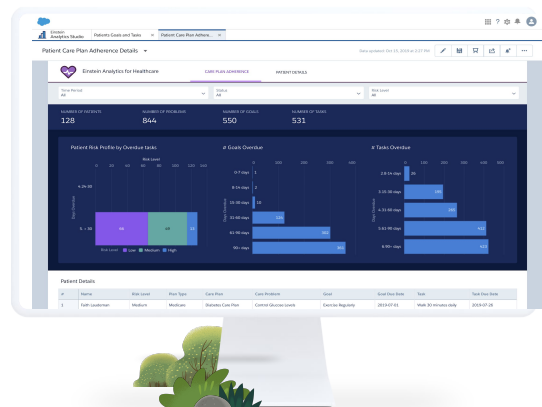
Einstein Analytics Studio
Patients Goals and Tasks
Patient Care Plan Adhere...

Patient Care Plan Adherence Details

Data updated: Dec 21, 2019 at 2:37 PM

Einstein Analytics for Healthcare

CARE PLAN ADHERENCE
PATIENT DETAILS

Time Period
All

Status
All

Risk Level
All

NUMBER OF PATIENTS
128

NUMBER OF PROBLEMS
844

NUMBER OF GOALS
550

NUMBER OF TASKS
531

Patient Risk Profile by Overdue tasks

Risk Level

4.24-36

5 - 36

48

48

23

Risk Level ■ Low ■ Medium ■ High

# Goals Overdue

0-7 days 1

8-14 days 2

15-30 days 18

31-60 days 126

61-90 days 182

90+ days 199

# Tasks Overdue

2.8-14 days 8

3.15-30 days 135

4.31-60 days 245

5.61-90 days 412

6.90+ days 423

Patient Details

| # | Name | Risk Level | Plan Type | Care Plan | Care Problem | Goal | Goal Due Date | Task | Task Due Date |
|---|---|---|---|---|---|---|---|---|---|
| 1 | Faith Lauderman | Medium | Medicare | Diabetes Care Plan | Control Glucose Levels | Exercise Regularly | 2019-07-01 | Walk 30 minutes daily | 2019-07-28 |